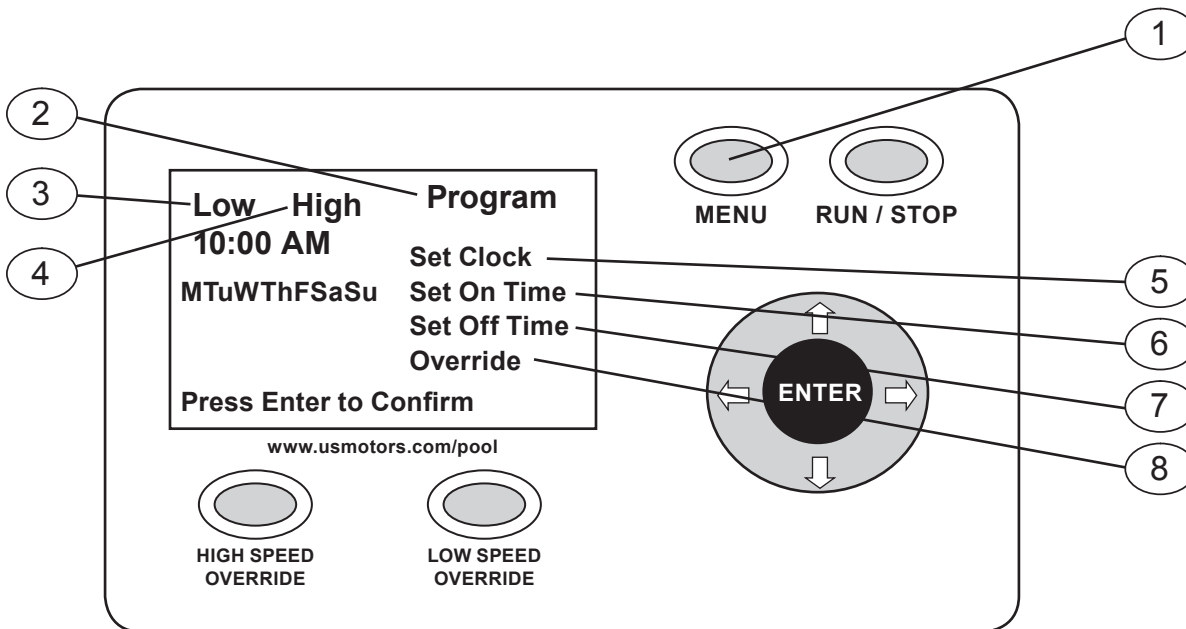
1

2

3

4

Low High

Program

10:00 AM

MTuWThFSaSu

Set Clock

Set On Time

Set Off Time

Override

Press Enter to Confirm

MENU

RUN / STOP

ENTER

5

6

7

8

www.usmotors.com/pool

HIGH SPEED OVERRIDE

LOW SPEED OVERRIDE